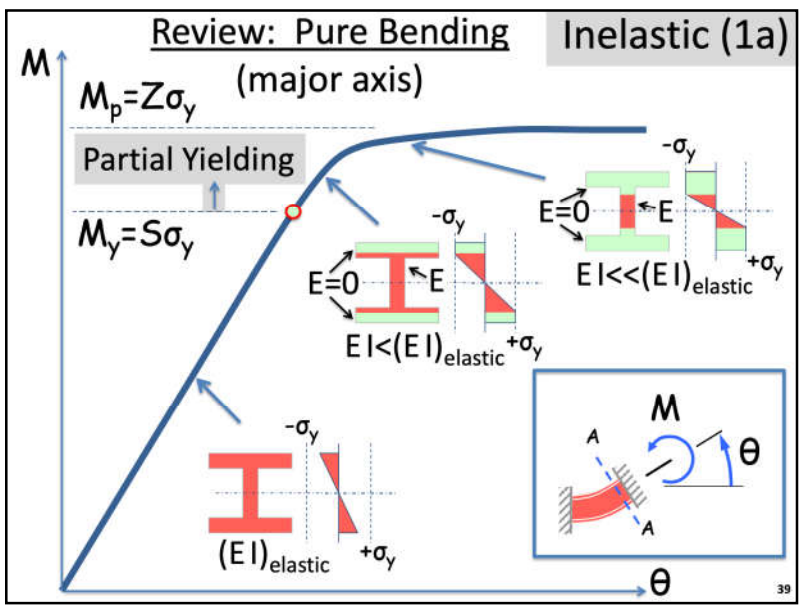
Review: Pure Bending

(major axis)

Inelastic (1a)

M

$M_p=Z\sigma_y$

Partial Yielding

$M_y=S\sigma_y$

$-\sigma_y$

E=0

E

$EI<<(EI)_{elastic}$ $+\sigma_y$

$-\sigma_y$

E=0

E

$EI<(EI)_{elastic}$ $+\sigma_y$

$-\sigma_y$

$(EI)_{elastic}$ $+\sigma_y$

M

A

θ

A

θ

39